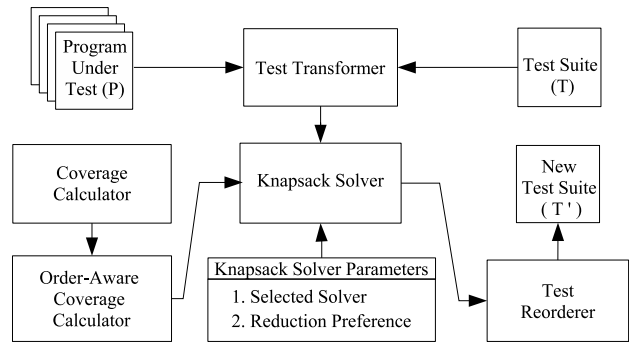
Program Under Test (P)

Test Transformer

Test Suite (T)

Coverage Calculator

Knapsack Solver

New Test Suite ( T ' )

Order-Aware Coverage Calculator

Knapsack Solver Parameters

1. Selected Solver

2. Reduction Preference

Test Reorderer